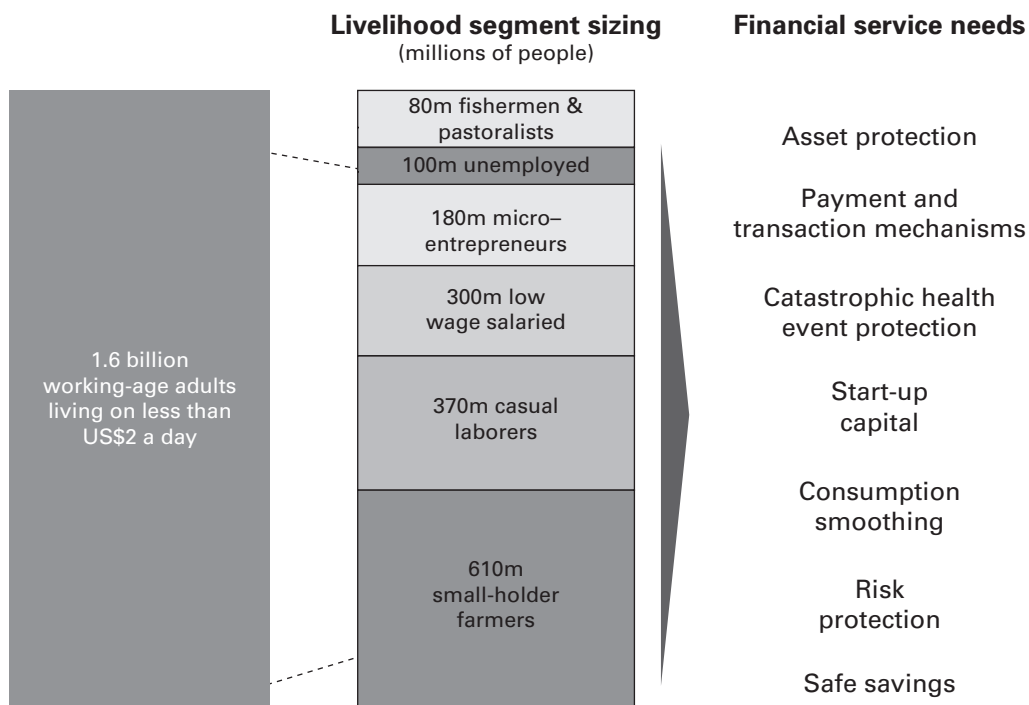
Livelihood segment sizing
(millions of people)

Financial service needs

1.6 billion working-age adults living on less than US$2 a day

80m fishermen & pastoralists

100m unemployed

180m micro–entrepreneurs

300m low wage salaried

370m casual laborers

610m small-holder farmers

Asset protection

Payment and transaction mechanisms

Catastrophic health event protection

Start-up capital

Consumption smoothing

Risk protection

Safe savings